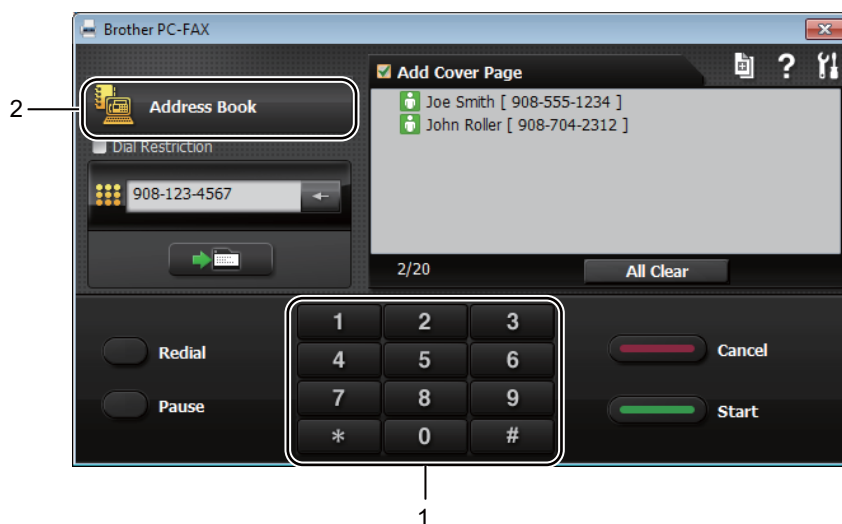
Brother PC-FAX

2

Address Book

Dial Restriction

908-123-4567

Add Cover Page

? 

Joe Smith [ 908-555-1234 ]
John Roller [ 908-704-2312 ]

2/20

All Clear

Redial

Pause

| 1 | 2 | 3 |
|---|---|---|
| 4 | 5 | 6 |
| 7 | 8 | 9 |
| * | 0 | # |

Cancel

Start

1